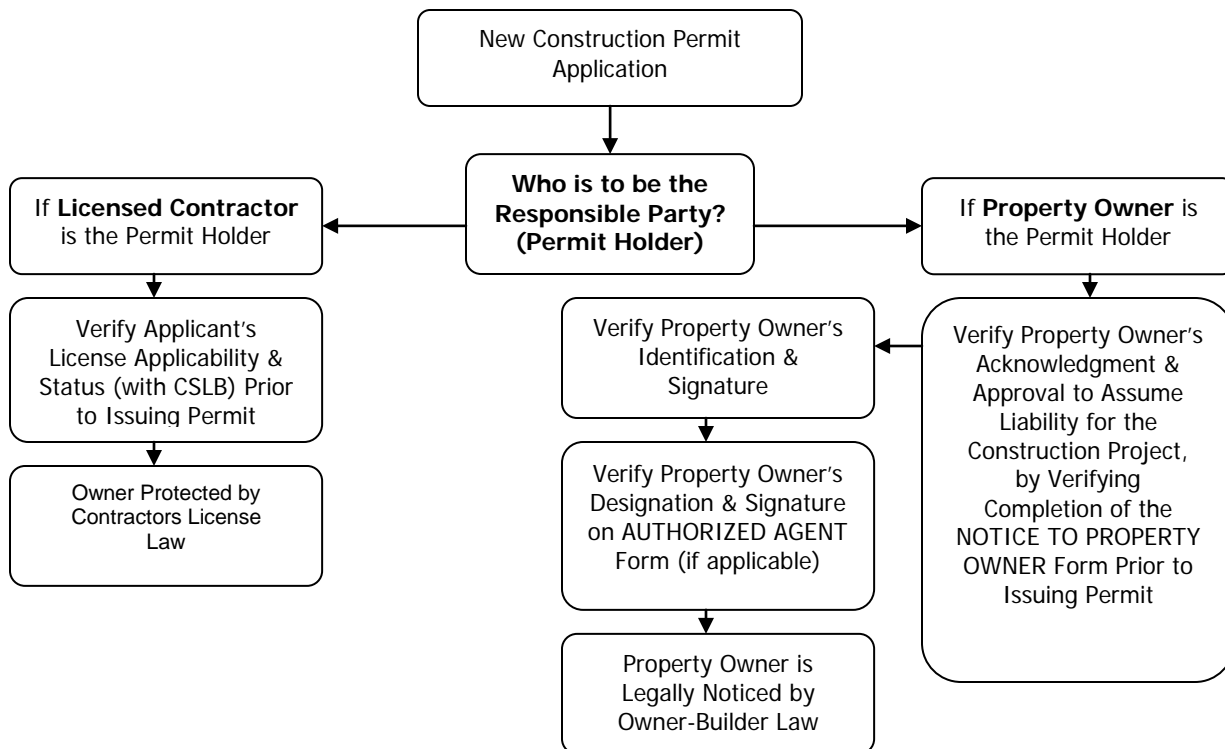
New Construction Permit Application

Who is to be the Responsible Party? (Permit Holder)

If Licensed Contractor is the Permit Holder

Verify Applicant's License Applicability & Status (with CSLB) Prior to Issuing Permit

Owner Protected by Contractors License Law

If Property Owner is the Permit Holder

Verify Property Owner's Acknowledgment & Approval to Assume Liability for the Construction Project, by Verifying Completion of the NOTICE TO PROPERTY OWNER Form Prior to Issuing Permit

Verify Property Owner's Identification & Signature

Verify Property Owner's Designation & Signature on AUTHORIZED AGENT Form (if applicable)

Property Owner is Legally Noticed by Owner-Builder Law